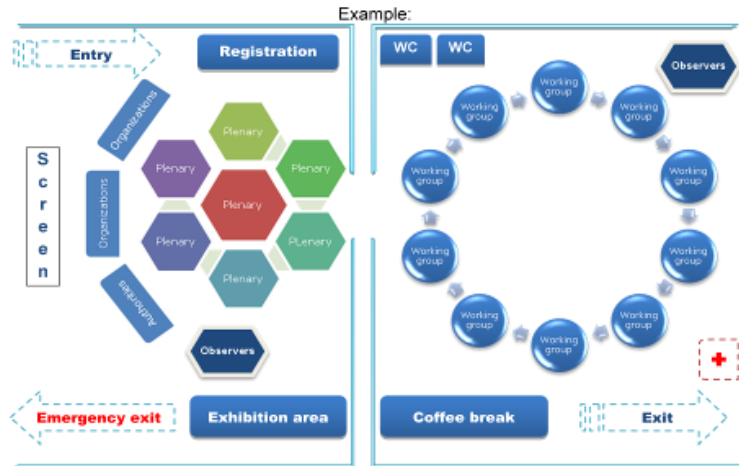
Example:

Entry

Registration

Organizations

Organizations

Authorities

S
c
r
e
e
n

Plenary

Plenary

Plenary

Plenary

Plenary

PLenary

Plenary

Observers

Emergency exit

Exhibition area

WC

WC

Observers

Working group

Working group

Working group

Working group

Working group

Working group

Working group

Working group

Working group

Working group

Working group

Working group

Coffee break

Exit